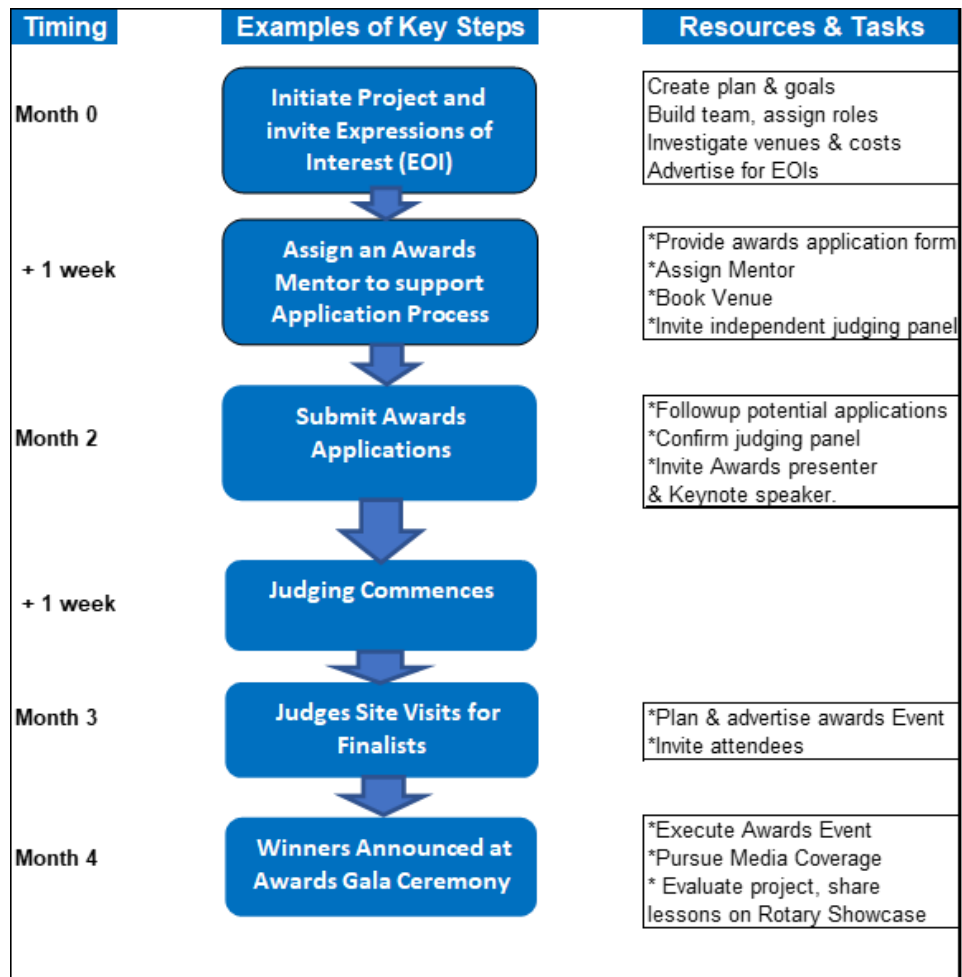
Timing

Examples of Key Steps

Resources & Tasks

Month 0

Initiate Project and invite Expressions of Interest (EOI)

Create plan & goals
Build team, assign roles
Investigate venues & costs
Advertise for EOIs

+ 1 week

Assign an Awards Mentor to support Application Process

*Provide awards application form
*Assign Mentor
*Book Venue
*Invite independent judging panel

Month 2

Submit Awards Applications

*Followup potential applications
*Confirm judging panel
*Invite Awards presenter & Keynote speaker.

+ 1 week

Judging Commences

Month 3

Judges Site Visits for Finalists

*Plan & advertise awards Event
*Invite attendees

Month 4

Winners Announced at Awards Gala Ceremony

*Execute Awards Event
*Pursue Media Coverage
* Evaluate project, share lessons on Rotary Showcase